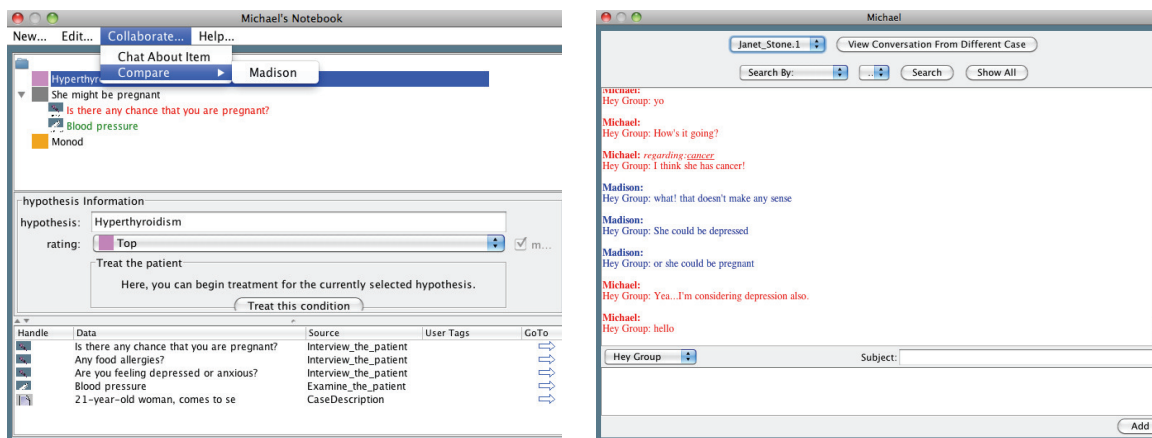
Michael's Notebook

New... Edit... Collaborate... Help...

Chat About Item
Compare
Madison

Hyperthyr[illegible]
She might be pregnant
Is there any chance that you are pregnant?
Blood pressure
Monod

hypothesis Information
hypothesis: Hyperthyroidism
rating: Top
m...
Treat the patient
Here, you can begin treatment for the currently selected hypothesis.
Treat this condition

| Handle | Data | Source | User Tags | GoTo |
|---|---|---|---|---|
| | Is there any chance that you are pregnant? | Interview_the_patient | | |
| | Any food allergies? | Interview_the_patient | | |
| | Are you feeling depressed or anxious? | Interview_the_patient | | |
| | Blood pressure | Examine_the_patient | | |
| | 21-year-old woman, comes to se | CaseDescription | | |

Michael

Janet_Stone.1
View Conversation From Different Case
Search By:
...
Search
Show All

Michael:
Hey Group: yo

Michael:
Hey Group: How's it going?

Michael: regarding:cancer
Hey Group: I think she has cancer!

Madison:
Hey Group: what! that doesn't make any sense

Madison:
Hey Group: She could be depressed

Madison:
Hey Group: or she could be pregnant

Michael:
Hey Group: Yea...I'm considering depression also.

Michael:
Hey Group: hello

Hey Group
Subject:

Add